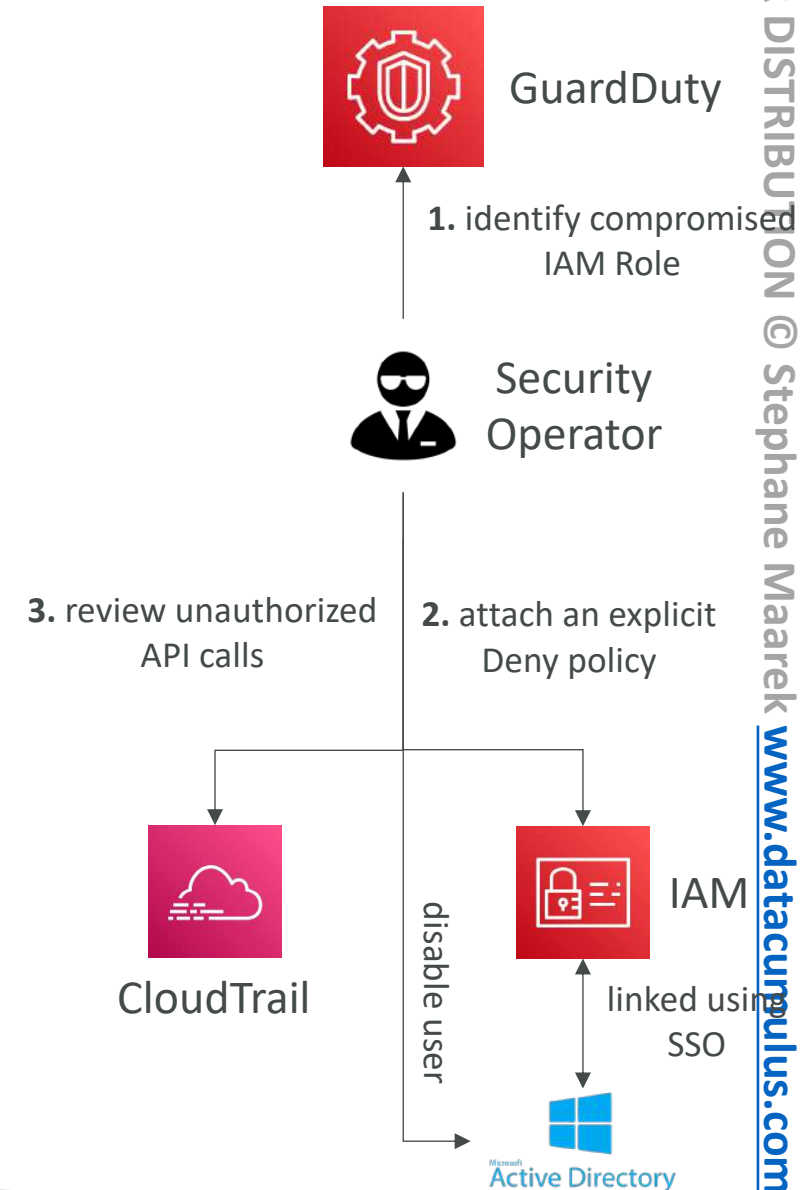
GuardDuty

1. identify compromised IAM Role

Security Operator

3. review unauthorized API calls

2. attach an explicit Deny policy

CloudTrail

disable user

IAM

linked using SSO

Microsoft Active Directory

: DISTRIBUTION © Stephane Maarek www.datacumulus.com